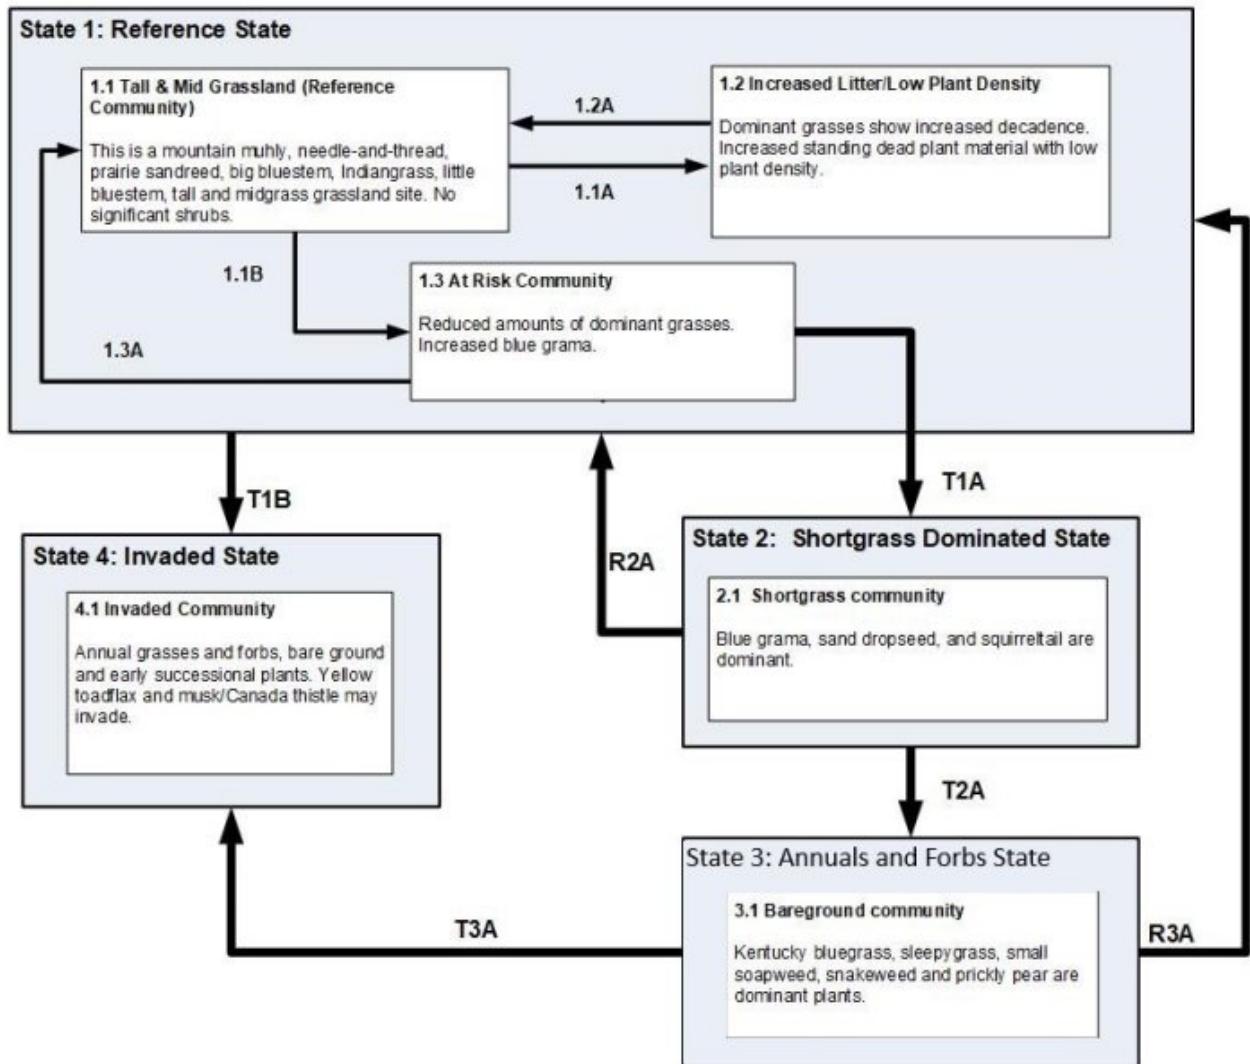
State 1: Reference State

1.1 Tall & Mid Grassland (Reference Community)

This is a mountain muhly, needle-and-thread, prairie sandreed, big bluestem, Indiangrass, little bluestem, tall and midgrass grassland site. No significant shrubs.

1.2A

1.1A

1.2 Increased Litter/Low Plant Density

Dominant grasses show increased decadence. Increased standing dead plant material with low plant density.

1.1B

1.3 At Risk Community

Reduced amounts of dominant grasses. Increased blue grama.

1.3A

T1B

T1A

R2A

State 4: Invaded State

4.1 Invaded Community

Annual grasses and forbs, bare ground and early successional plants. Yellow toadflax and musk/Canada thistle may invade.

State 2: Shortgrass Dominated State

2.1 Shortgrass community

Blue grama, sand dropseed, and squirreltail are dominant.

T2A

State 3: Annuals and Forbs State

3.1 Bareground community

Kentucky bluegrass, sleepygrass, small soapweed, snakeweed and prickly pear are dominant plants.

T3A

R3A